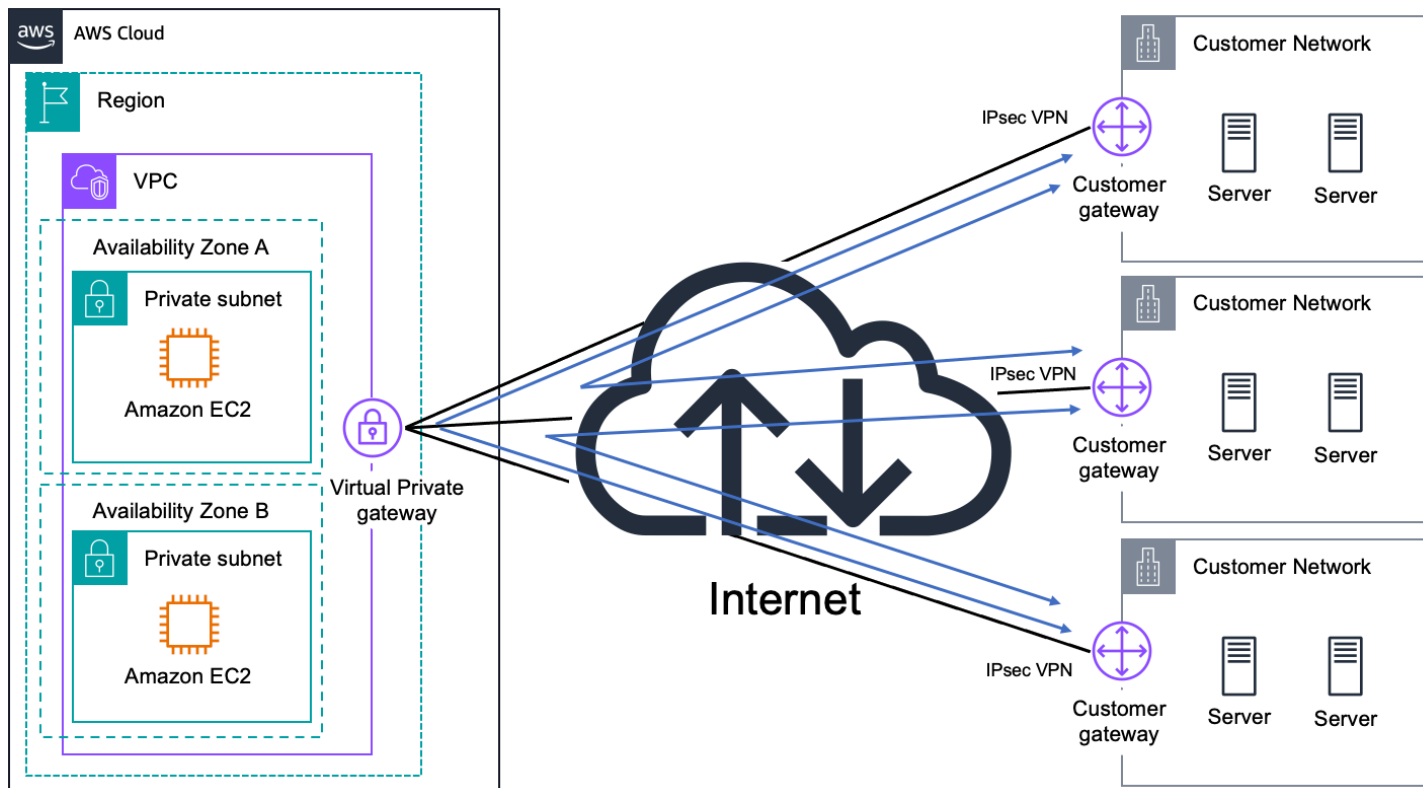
aws AWS Cloud

Region

VPC

Availability Zone A

Private subnet

Amazon EC2

Availability Zone B

Private subnet

Amazon EC2

Virtual Private gateway

Internet

IPsec VPN

Customer gateway

Customer Network

Server

Server

IPsec VPN

Customer gateway

Customer Network

Server

Server

IPsec VPN

Customer gateway

Customer Network

Server

Server